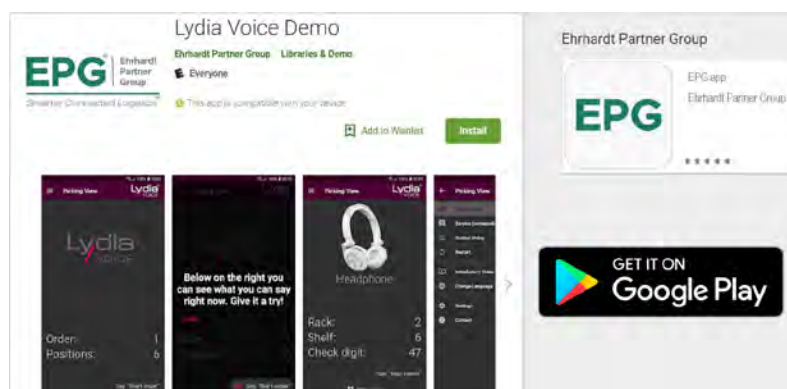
Lydia Voice Demo

EPG Ehrhardt Partner Group

Smarter Connected Logistics

Ehrhardt Partner Group Libraries & Demo

Everyone

This app is compatible with your device.

Add to Wishlist

Install

Ehrhardt Partner Group

EPG

EPG app

Ehrhardt Partner Group

Picking View

Lydia VOICE

Lydia VOICE

Order: 1

Positions: 6

Below on the right you can see what you can say right now. Give it a try!

Picking View

Lydia VOICE

Headphone

Rack: 2

Shelf: 6

Check digit: 47

Picking View

GET IT ON

Google Play